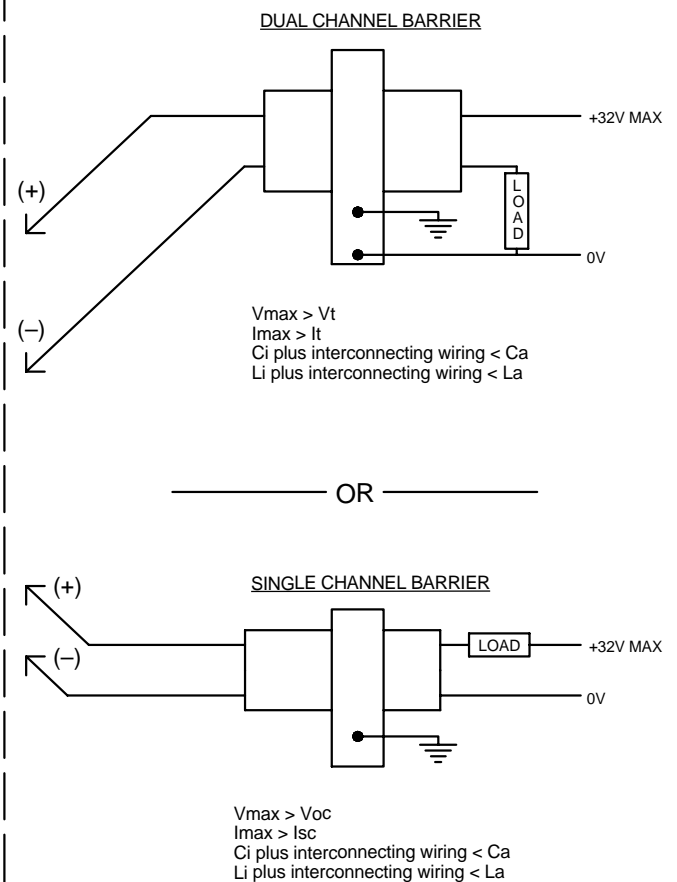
DUAL CHANNEL BARRIER

+32V MAX

(+)

LOAD

0V

(–)

Vmax > Vt
Imax > It
Ci plus interconnecting wiring < Ca
Li plus interconnecting wiring < La

OR

(+)

SINGLE CHANNEL BARRIER

(–)

LOAD

+32V MAX

0V

Vmax > Voc
Imax > Isc
Ci plus interconnecting wiring < Ca
Li plus interconnecting wiring < La